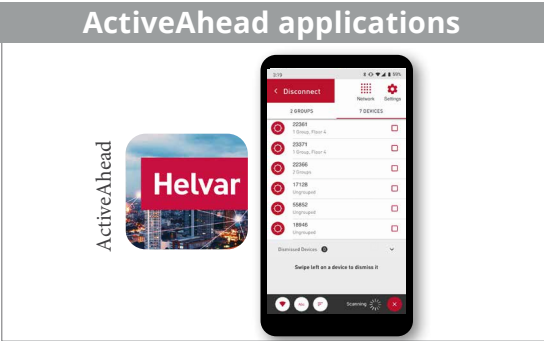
ActiveAhead applications

ActiveAhead

Helvar

3:19

Disconnect

Network

Settings

2 GROUPS

7 DEVICES

22381
1 Group, Floor 4

23371
1 Group, Floor 4

22366
2 Groups

17128
Ungrouped

55852
Ungrouped

18946
Ungrouped

Dismissed Devices

Swipe left on a device to dismiss it

Scanning